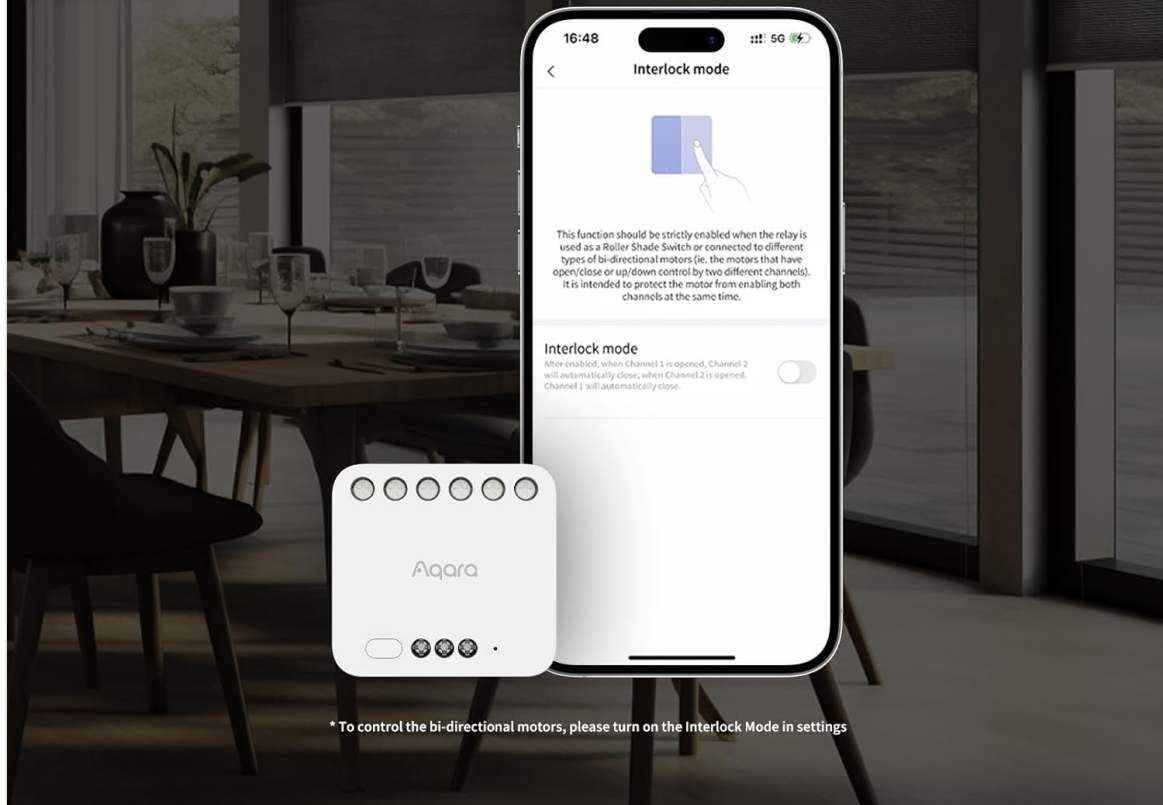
16:48 5G

<

Interlock mode

This function should be strictly enabled when the relay is used as a Roller Shade Switch or connected to different types of bi-directional motors (ie. the motors that have open/close or up/down control by two different channels). It is intended to protect the motor from enabling both channels at the same time.

Interlock mode

After enabled, when Channel 1 is opened, Channel 2 will automatically close; when Channel 2 is opened, Channel 1 will automatically close.

Aqara

* To control the bi-directional motors, please turn on the Interlock Mode in settings